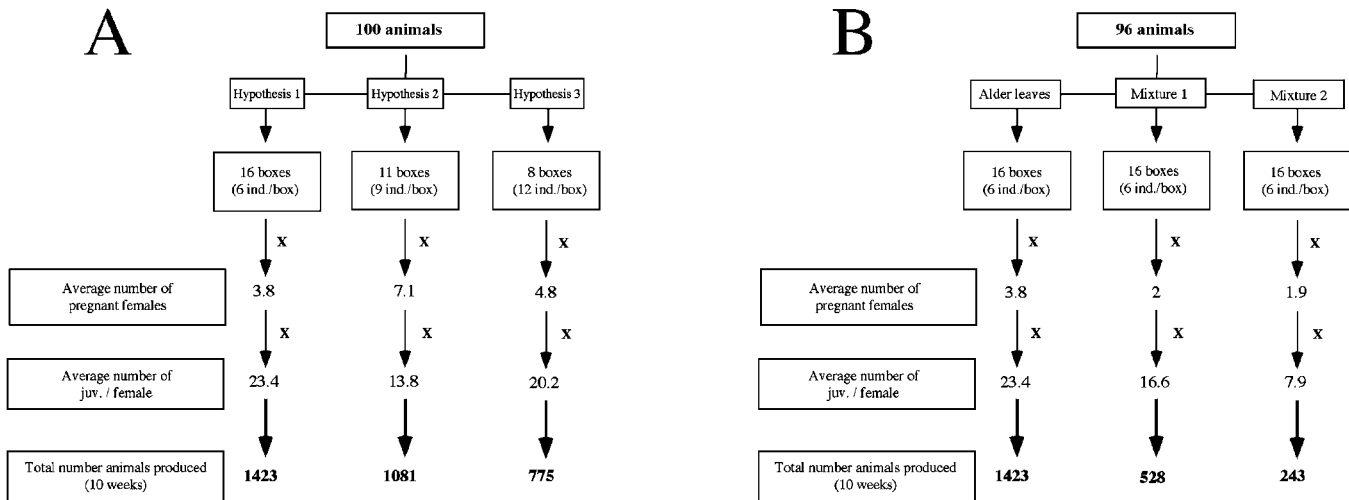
A

100 animals

Hypothesis 1 | Hypothesis 2 | Hypothesis 3

16 boxes (6 ind./box) | 11 boxes (9 ind./box) | 8 boxes (12 ind./box)

X X X

Average number of pregnant females | 3.8 | 7.1 | 4.8

X X X

Average number of juv. / female | 23.4 | 13.8 | 20.2

Total number animals produced (10 weeks) | 1423 | 1081 | 775

B

96 animals

Alder leaves | Mixture 1 | Mixture 2

16 boxes (6 ind./box) | 16 boxes (6 ind./box) | 16 boxes (6 ind./box)

X X X

Average number of pregnant females | 3.8 | 2 | 1.9

X X X

Average number of juv. / female | 23.4 | 16.6 | 7.9

Total number animals produced (10 weeks) | 1423 | 528 | 243